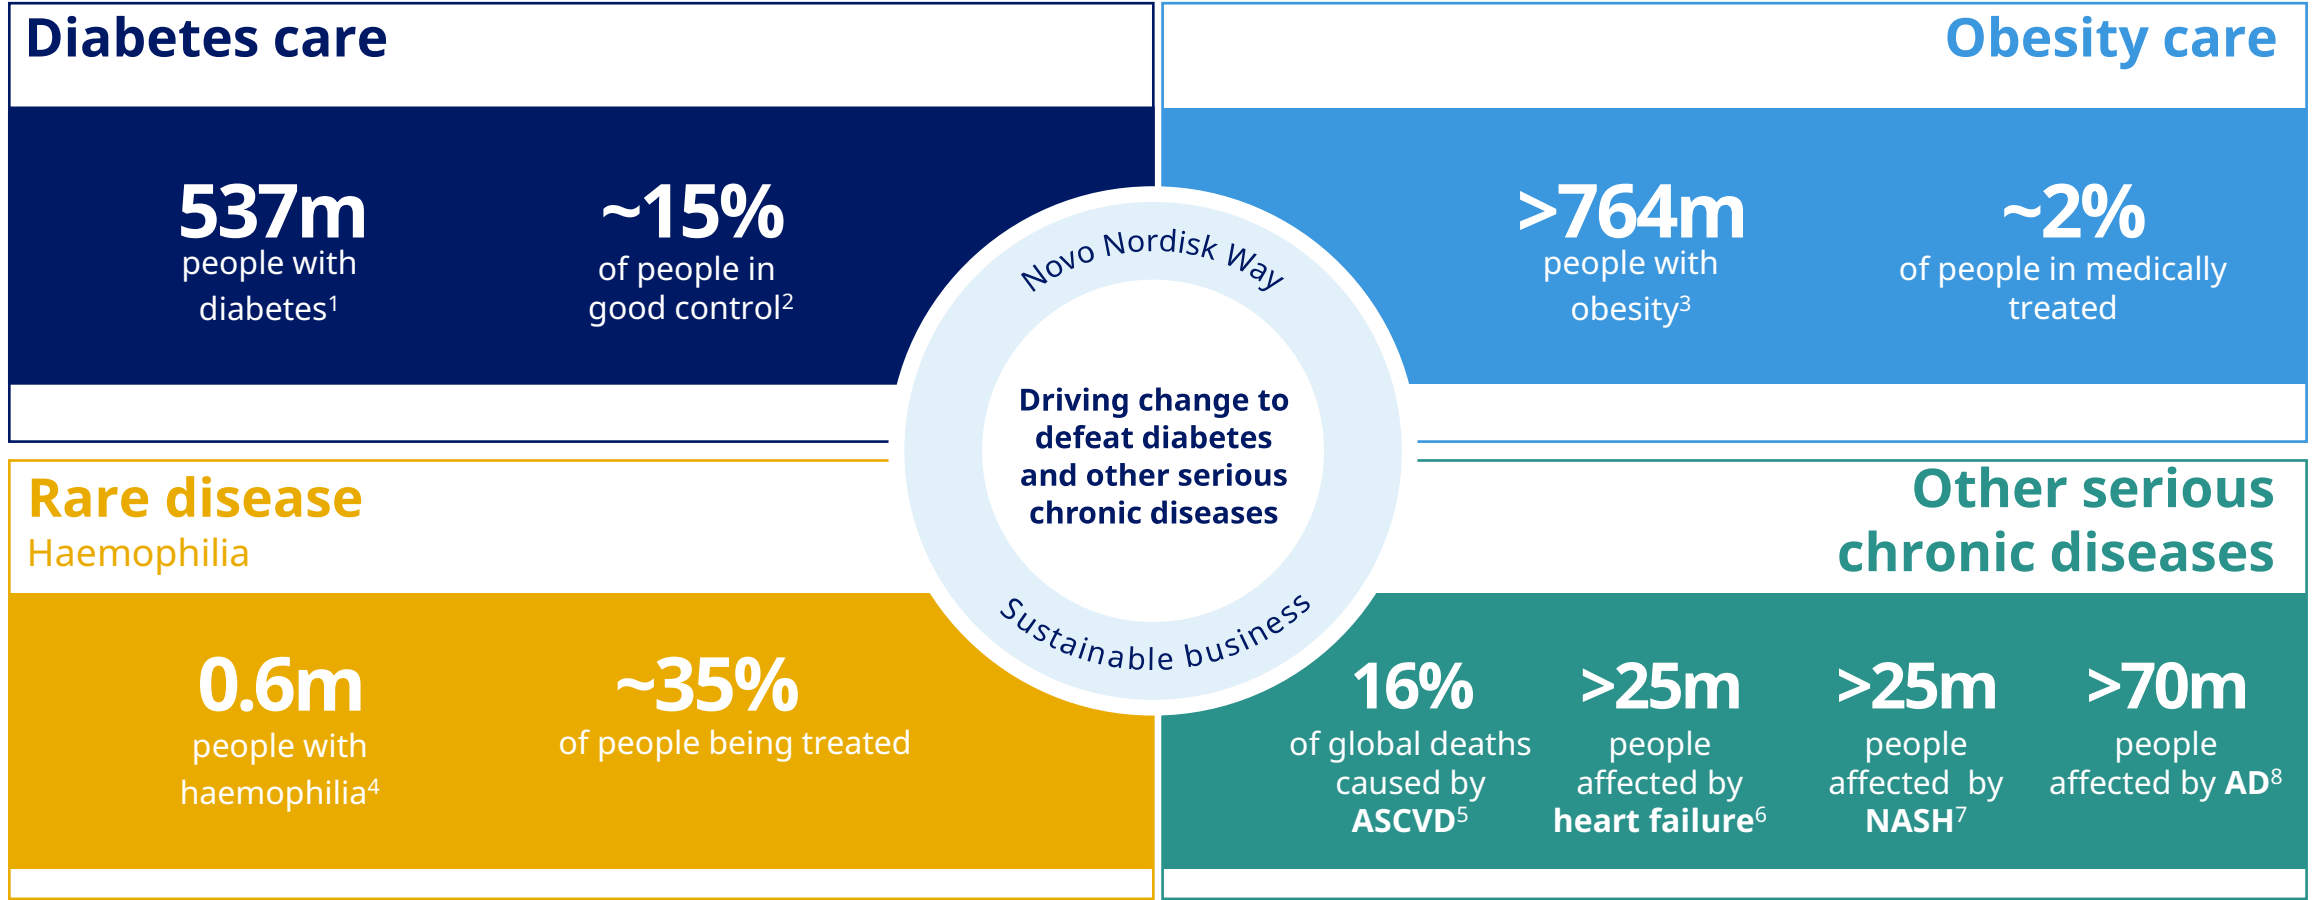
Diabetes care

537m
people with diabetes$^1$

~15%
of people in good control$^2$

Obesity care

>764m
people with obesity$^3$

~2%
of people in medically treated

Novo Nordisk Way

Driving change to defeat diabetes and other serious chronic diseases

Sustainable business

Rare disease
Haemophilia

0.6m
people with haemophilia$^4$

~35%
of people being treated

Other serious chronic diseases

16%
of global deaths caused by ASCVD$^5$

>25m
people affected by heart failure$^6$

>25m
people affected by NASH$^7$

>70m
people affected by AD$^8$